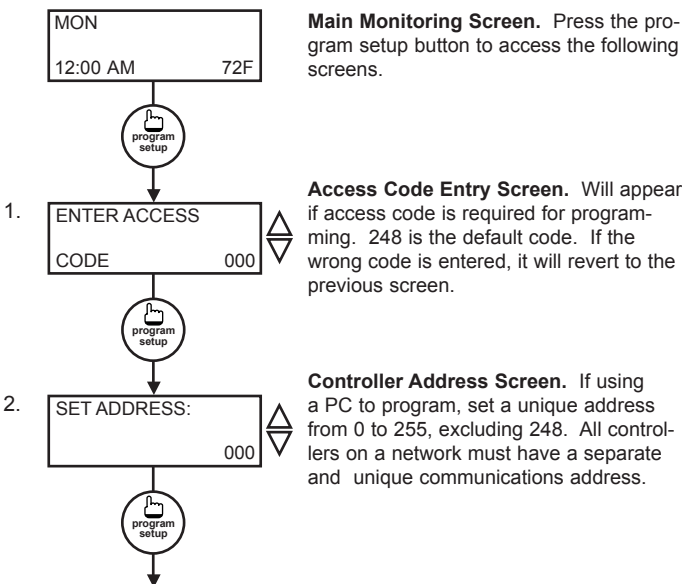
MON

12:00 AM 72F

program setup

Main Monitoring Screen. Press the program setup button to access the following screens.

1.

ENTER ACCESS

CODE 000

program setup

Access Code Entry Screen. Will appear if access code is required for programming. 248 is the default code. If the wrong code is entered, it will revert to the previous screen.

2.

SET ADDRESS:

000

program setup

Controller Address Screen. If using a PC to program, set a unique address from 0 to 255, excluding 248. All controllers on a network must have a separate and unique communications address.